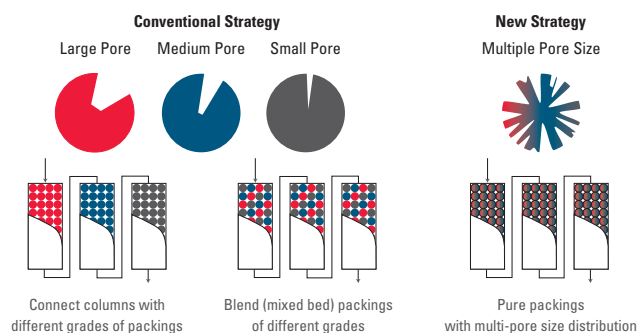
Conventional Strategy

Large Pore

Medium Pore

Small Pore

New Strategy

Multiple Pore Size

Connect columns with different grades of packings

Blend (mixed bed) packings of different grades

Pure packings with multi-pore size distribution